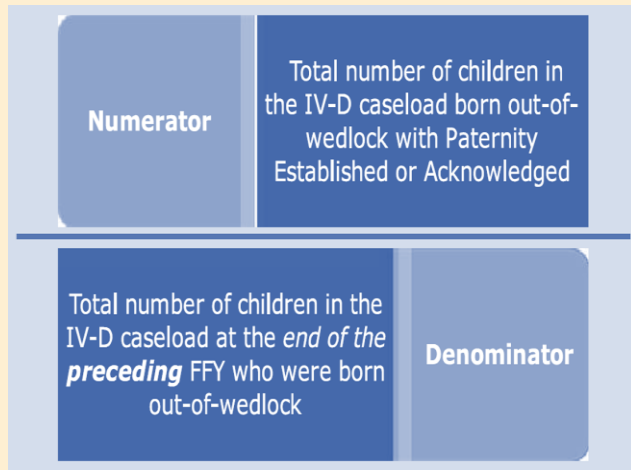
Numerator

Total number of children in the IV-D caseload born out-of-wedlock with Paternity Established or Acknowledged

Total number of children in the IV-D caseload at the *end of the* ***preceding*** FFY who were born out-of-wedlock

Denominator